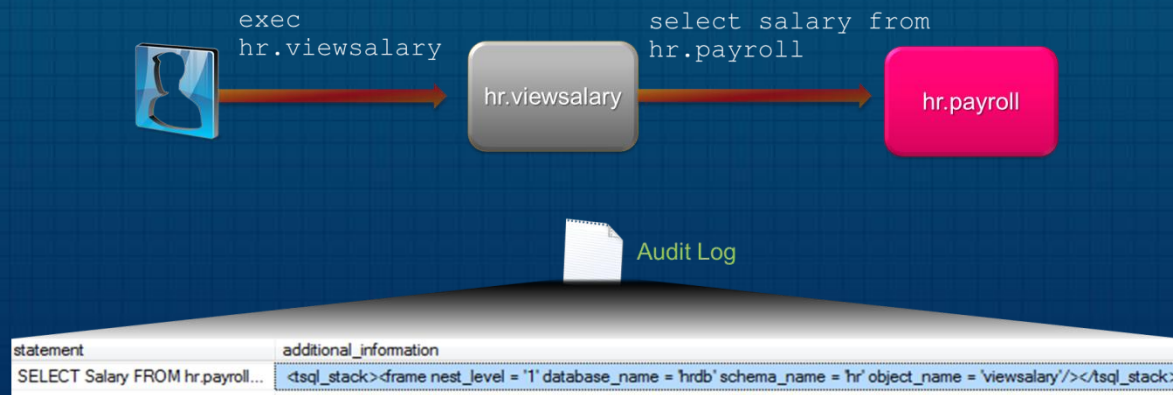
exec hr.viewsalary

hr.viewsalary

select salary from hr.payroll

hr.payroll

Audit Log

| statement | additional_information |
|---|---|
| SELECT Salary FROM hr.payroll... | <tsql_stack><frame nest_level = '1' database_name = 'hrdb' schema_name = 'hr' object_name = 'viewsalary'/></tsql_stack> |